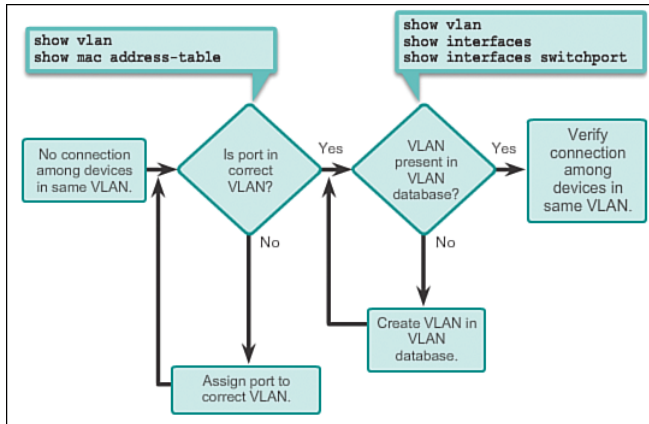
show vlan
show mac address-table

show vlan
show interfaces
show interfaces switchport

No connection among devices in same VLAN.

Is port in correct VLAN?

Yes

VLAN present in VLAN database?

Yes

Verify connection among devices in same VLAN.

No

No

Create VLAN in VLAN database.

Assign port to correct VLAN.